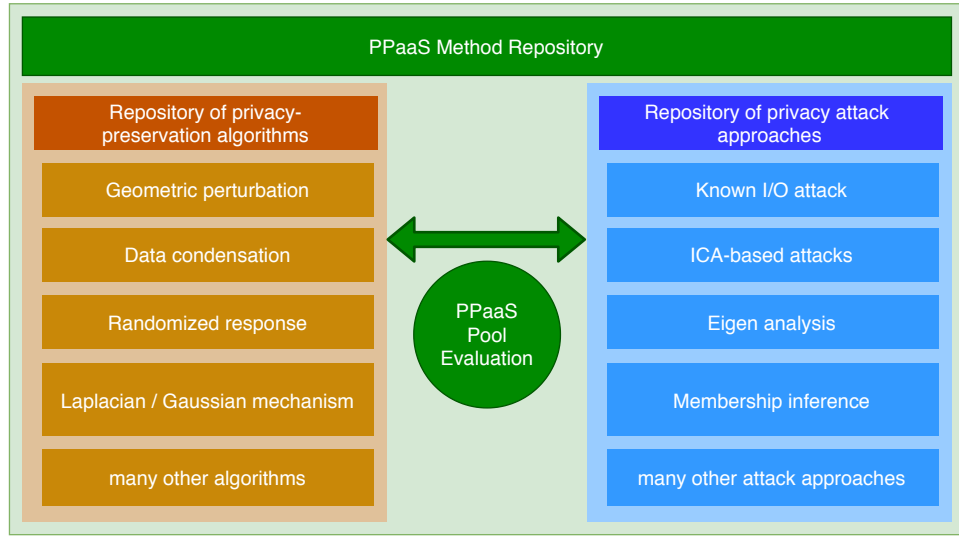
PPaaS Method Repository

Repository of privacy-preservation algorithms

Geometric perturbation

Data condensation

Randomized response

Laplacian / Gaussian mechanism

many other algorithms

PPaaS Pool Evaluation

Repository of privacy attack approaches

Known I/O attack

ICA-based attacks

Eigen analysis

Membership inference

many other attack approaches